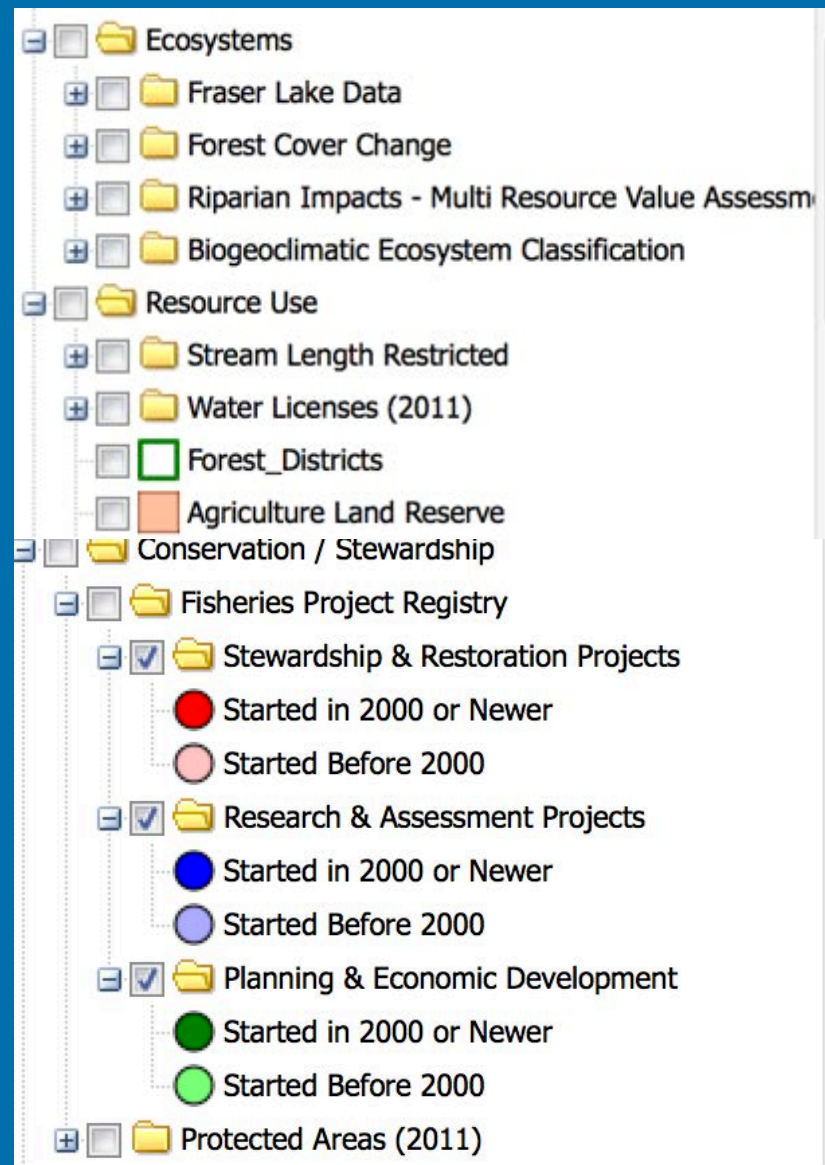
Ecosystems

Fraser Lake Data

Forest Cover Change

Riparian Impacts - Multi Resource Value Assessm

Biogeoclimatic Ecosystem Classification

Resource Use

Stream Length Restricted

Water Licenses (2011)

Forest_Districts

Agriculture Land Reserve

Conservation / Stewardship

Fisheries Project Registry

Stewardship & Restoration Projects

Started in 2000 or Newer

Started Before 2000

Research & Assessment Projects

Started in 2000 or Newer

Started Before 2000

Planning & Economic Development

Started in 2000 or Newer

Started Before 2000

Protected Areas (2011)